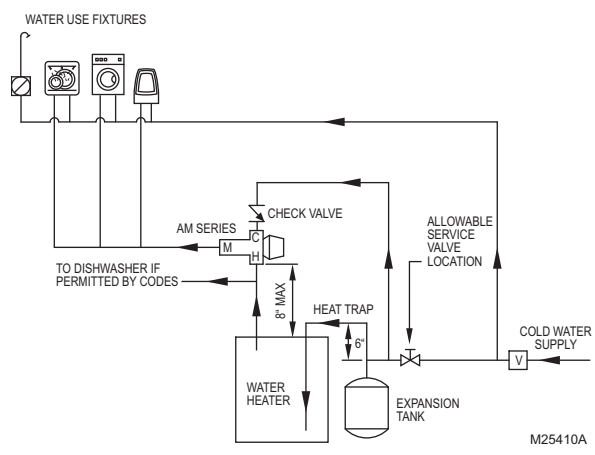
WATER USE FIXTURES

CHECK VALVE

AM SERIES

M

C

H

ALLOWABLE SERVICE VALVE LOCATION

TO DISHWASHER IF PERMITTED BY CODES

8" MAX

HEAT TRAP

6"

COLD WATER SUPPLY

V

WATER HEATER

EXPANSION TANK

M25410A